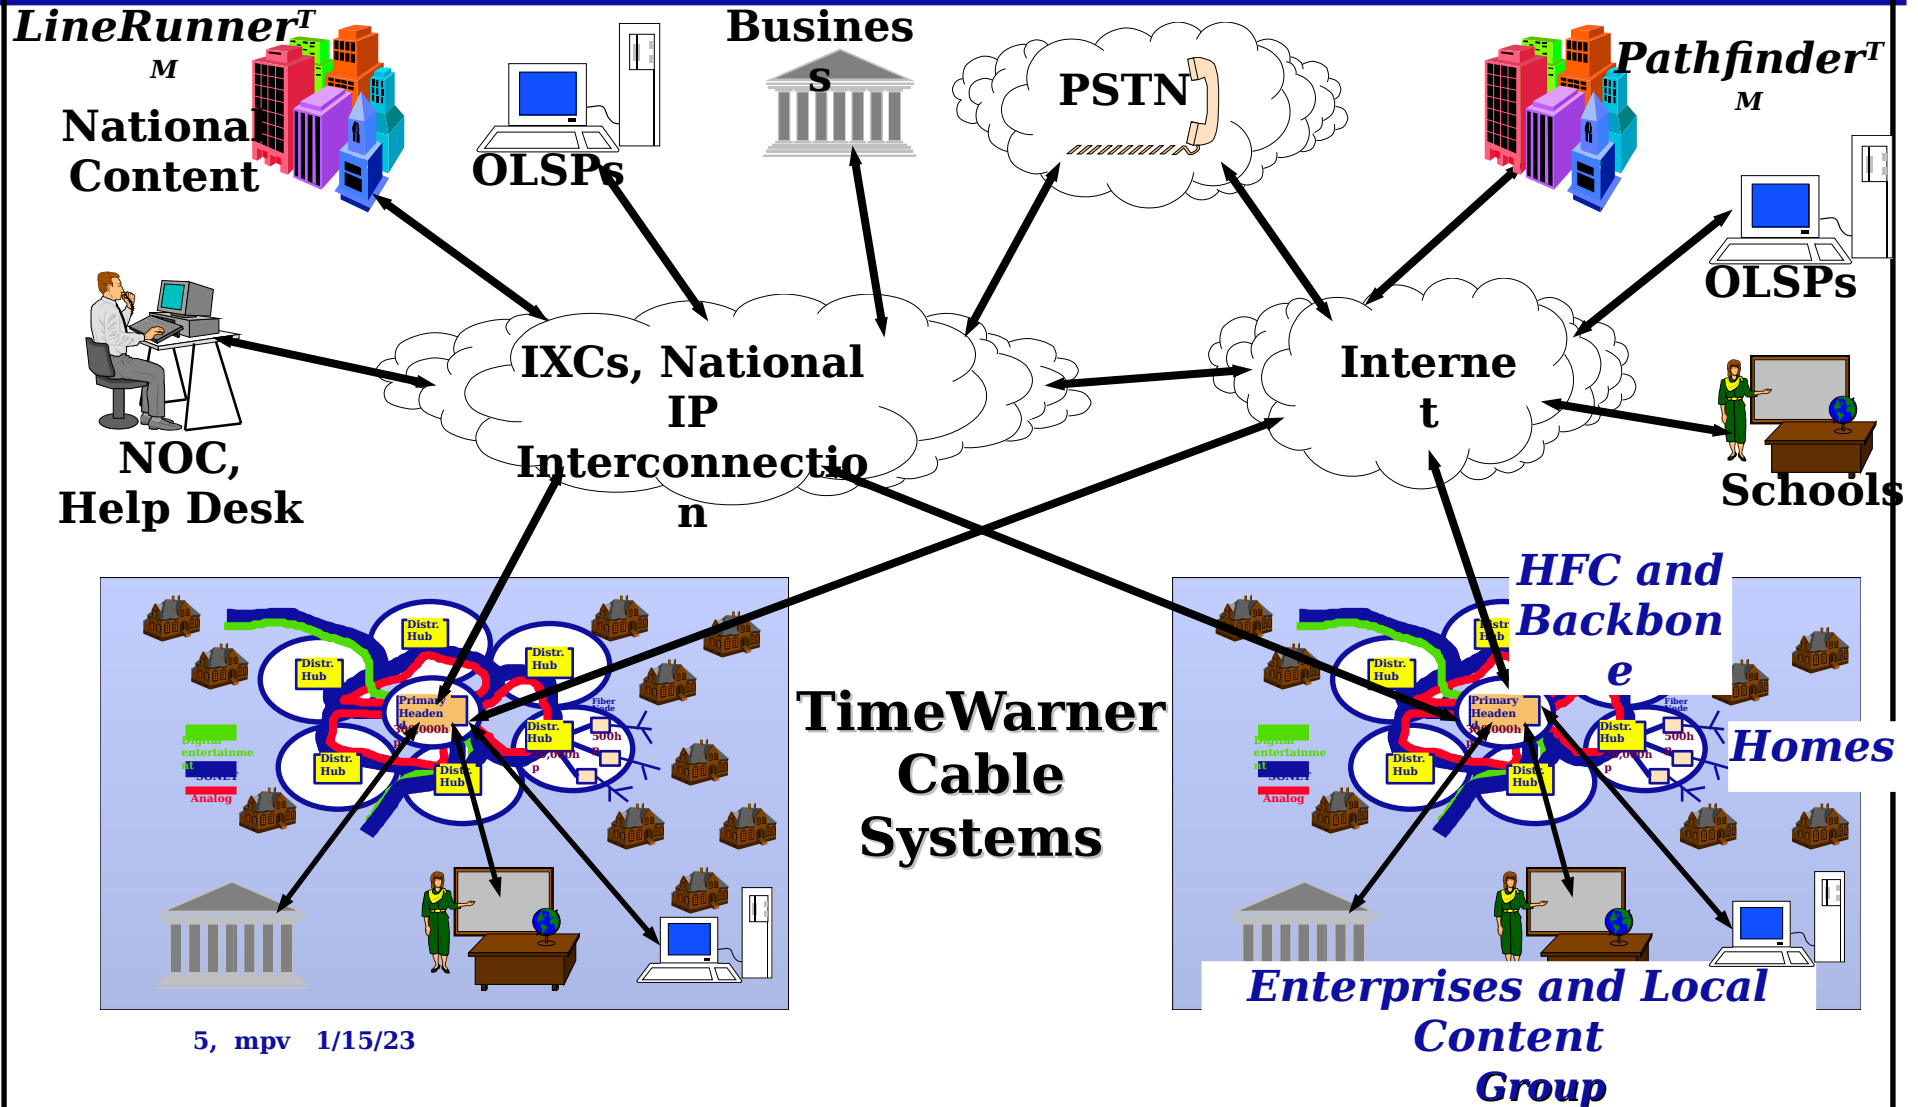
LineRunnerTM

National Content

OLSPs

Business

PSTN

PathfinderTM

OLSPs

NOC, Help Desk

IXCs, National IP Interconnection

Internet

Schools

HFC and Backbone

Homes

TimeWarner Cable Systems

Distr. Hub

Distr. Hub

Distr. Hub

Distr. Hub

Primary Headend

Distr. Hub

Distr. Hub

Fiber Node

500hp

Digital entertainment

SONET

Analog

Distr. Hub

Distr. Hub

Primary Headend

Distr. Hub

Distr. Hub

Distr. Hub

Fiber Node

500hp

Digital entertainment

SONET

Analog

Enterprises and Local Content Group

5, mpv 1/15/23